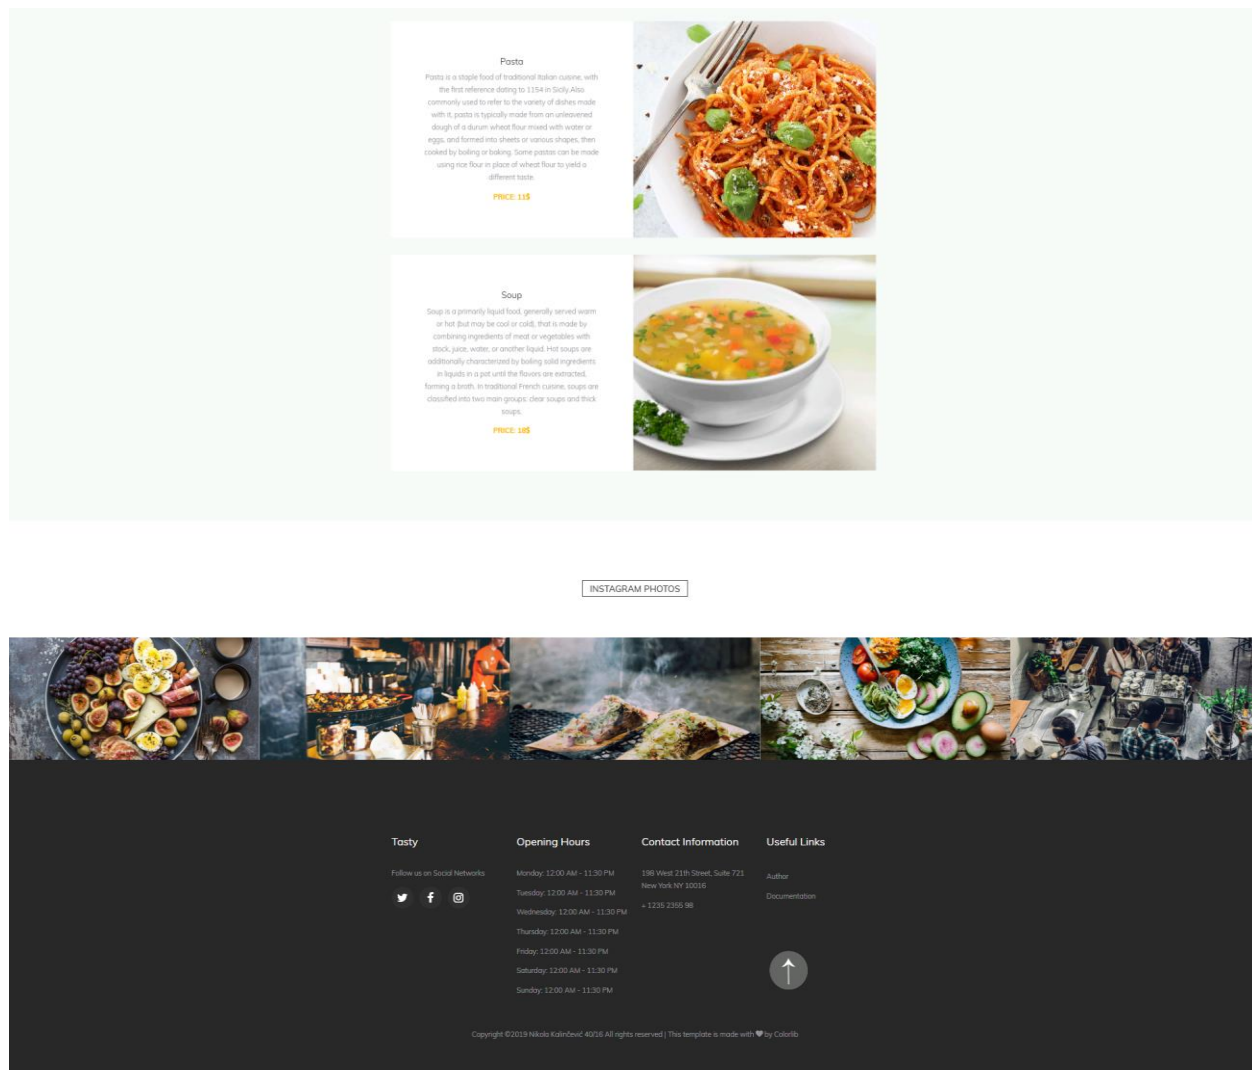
Pasta

Pasta is a staple food of traditional Italian cuisine, with the first reference dating to 1154 in Sicily. Also commonly used to refer to the variety of dishes made with it, pasta is typically made from an unleavened dough of a durum wheat flour mixed with water or eggs, and formed into sheets or various shapes, then cooked by boiling or baking. Some pastas can be made using rice flour in place of wheat flour to yield a different taste.

PRICE: 11$

Soup

Soup is a primarily liquid food, generally served warm or hot (but may be cool or cold), that is made by combining ingredients of meat or vegetables with stock, juice, water, or another liquid. Hot soups are additionally characterized by boiling solid ingredients in liquids in a pot until the flavors are extracted, forming a broth. In traditional French cuisine, soups are classified into two main groups: clear soups and thick soups.

PRICE: 10$

INSTAGRAM PHOTOS

Tasty

Follow us on Social Networks

Opening Hours

Monday: 12:00 AM - 11:30 PM

Tuesday: 12:00 AM - 11:30 PM

Wednesday: 12:00 AM - 11:30 PM

Thursday: 12:00 AM - 11:30 PM

Friday: 12:00 AM - 11:30 PM

Saturday: 12:00 AM - 11:30 PM

Sunday: 12:00 AM - 11:30 PM

Contact Information

198 West 21th Street, Suite 721 New York NY 10016

+ 1235 2355 98

Useful Links

Author

Documentation

Copyright ©2019 Nikola Kolinčević 40/16 All rights reserved | This template is made with ♥ by Colorlib